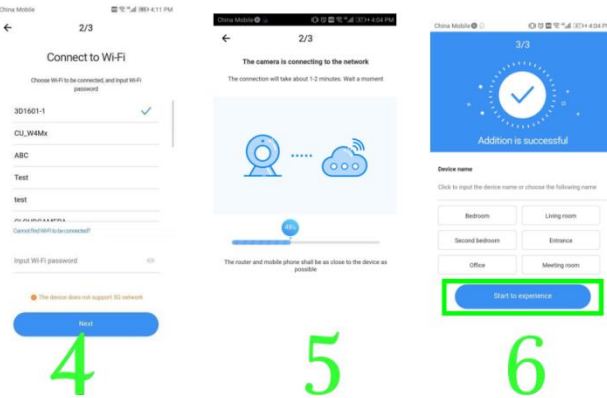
China Mobile 4:11 PM
2/3
Connect to Wi-Fi
Choose Wi-Fi to be connected, and input Wi-Fi password
3D1601-1
CU_W4Mx
ABC
Test
test
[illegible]
Cannot find WiFi to be connected?
Input Wi-Fi password
The device does not support 5G network
Next
4

China Mobile 4:04 PM
2/3
The camera is connecting to the network
The connection will take about 1-2 minutes. Wait a moment
49%
The router and mobile phone shall be as close to the device as possible
5

China Mobile 4:04 PM
3/3
Addition is successful
Device name
Click to input the device name or choose the following name
Bedroom
Living room
Second bedroom
Entrance
Office
Meeting room
Start to experience
6